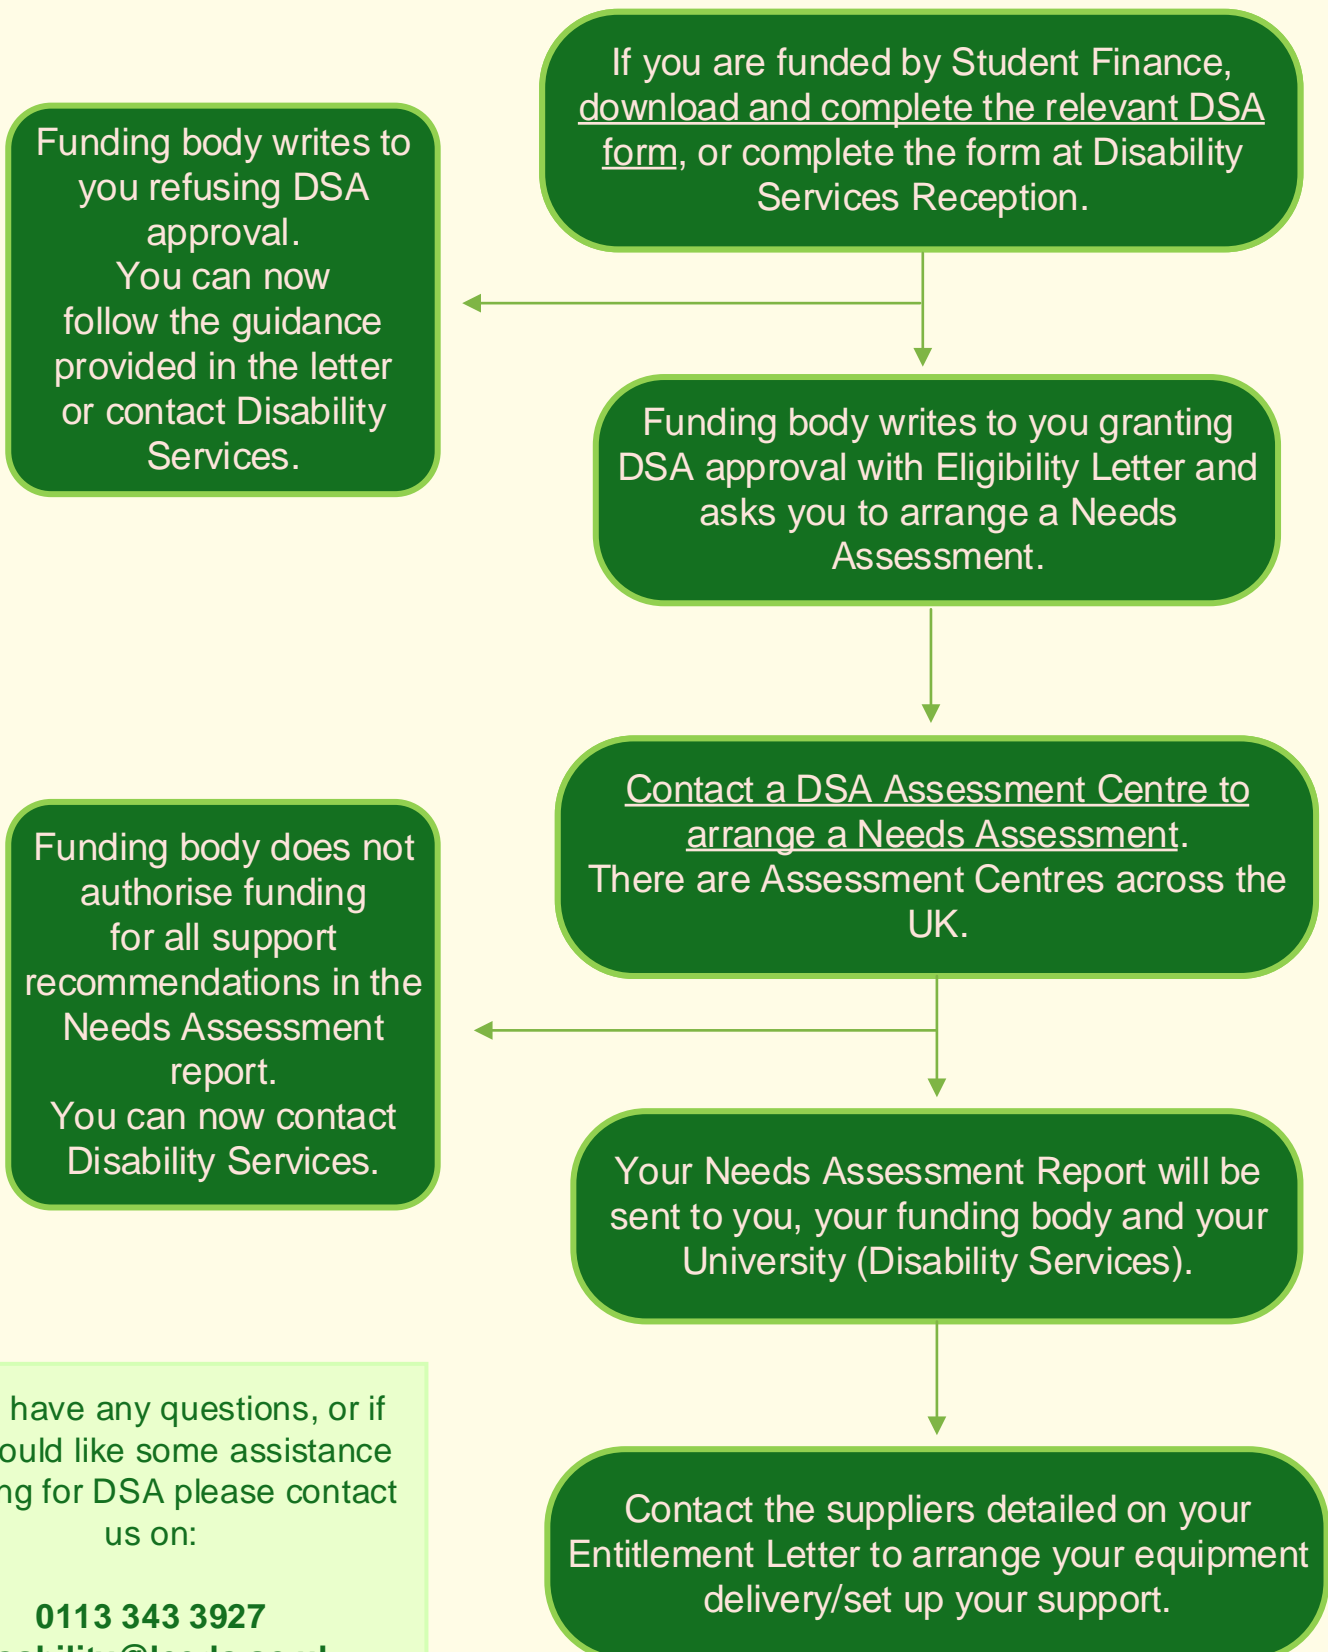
If you are funded by Student Finance, download and complete the relevant DSA form, or complete the form at Disability Services Reception.

Funding body writes to you refusing DSA approval.
You can now follow the guidance provided in the letter or contact Disability Services.

Funding body writes to you granting DSA approval with Eligibility Letter and asks you to arrange a Needs Assessment.

Contact a DSA Assessment Centre to arrange a Needs Assessment.
There are Assessment Centres across the UK.

Funding body does not authorise funding for all support recommendations in the Needs Assessment report.
You can now contact Disability Services.

Your Needs Assessment Report will be sent to you, your funding body and your University (Disability Services).

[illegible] have any questions, or if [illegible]ould like some assistance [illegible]ng for DSA please contact us on:

0113 343 3927
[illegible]

Contact the suppliers detailed on your Entitlement Letter to arrange your equipment delivery/set up your support.